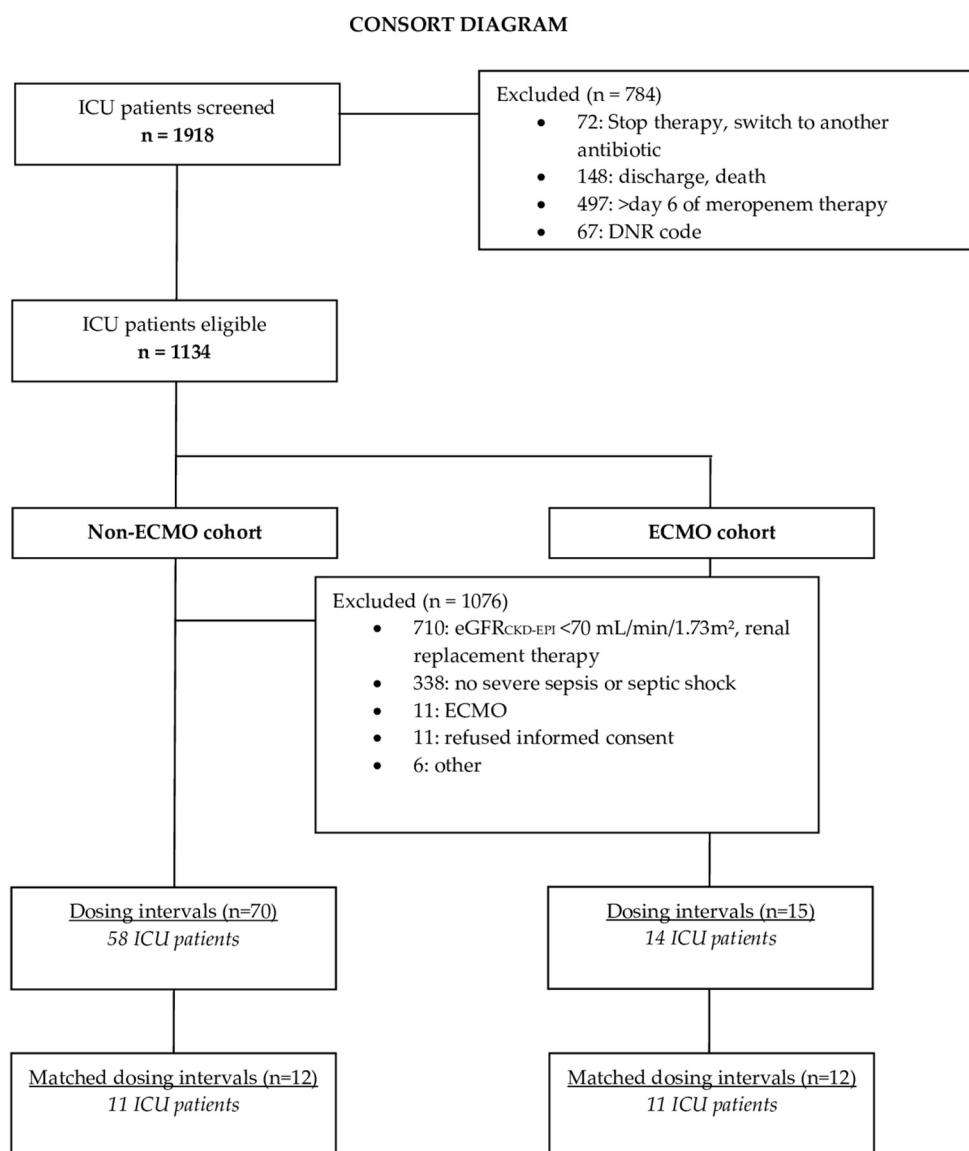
CONSORT DIAGRAM

ICU patients screened
n = 1918

Excluded (n = 784)
- 72: Stop therapy, switch to another antibiotic
- 148: discharge, death
- 497: >day 6 of meropenem therapy
- 67: DNR code

ICU patients eligible
n = 1134

Non-ECMO cohort

ECMO cohort

Excluded (n = 1076)
- 710: eGFR$_{CKD-EPI}$ <70 mL/min/1.73m², renal replacement therapy
- 338: no severe sepsis or septic shock
- 11: ECMO
- 11: refused informed consent
- 6: other

Dosing intervals (n=70)
58 ICU patients

Dosing intervals (n=15)
14 ICU patients

Matched dosing intervals (n=12)
11 ICU patients

Matched dosing intervals (n=12)
11 ICU patients